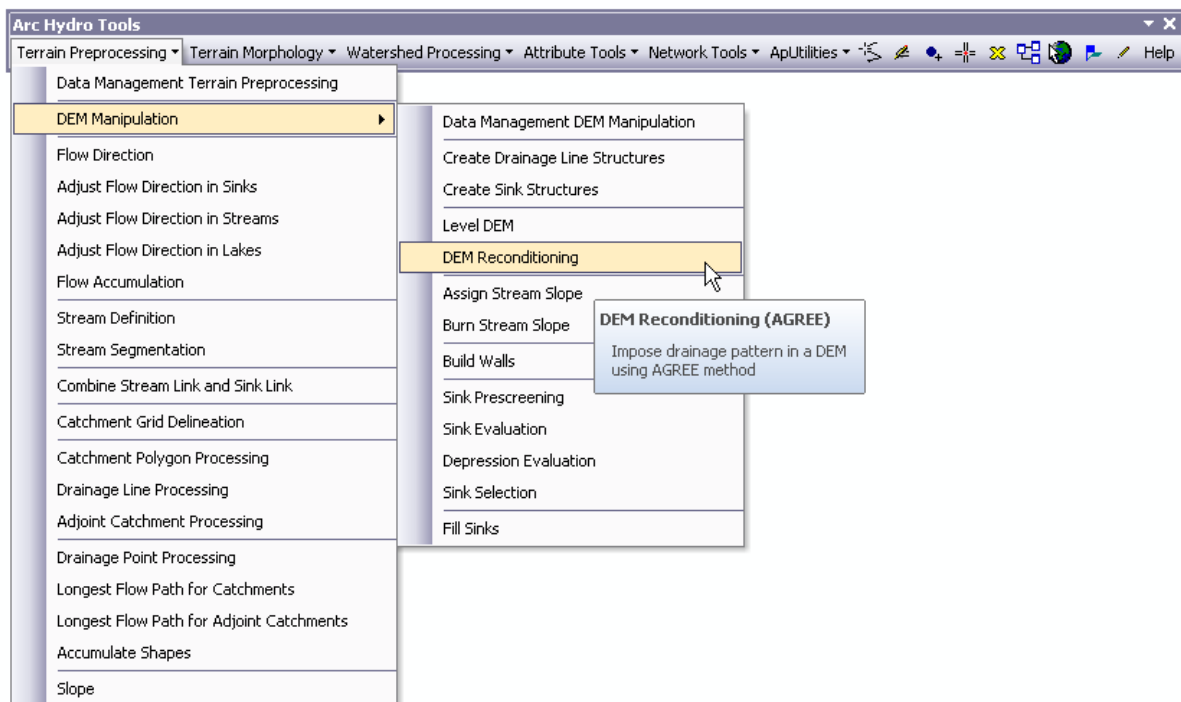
Arc Hydro Tools

Terrain Preprocessing ▾ Terrain Morphology ▾ Watershed Processing ▾ Attribute Tools ▾ Network Tools ▾ ApUtilities ▾ Help

Data Management Terrain Preprocessing
DEM Manipulation
Flow Direction
Adjust Flow Direction in Sinks
Adjust Flow Direction in Streams
Adjust Flow Direction in Lakes
Flow Accumulation
Stream Definition
Stream Segmentation
Combine Stream Link and Sink Link
Catchment Grid Delineation
Catchment Polygon Processing
Drainage Line Processing
Adjoint Catchment Processing
Drainage Point Processing
Longest Flow Path for Catchments
Longest Flow Path for Adjoint Catchments
Accumulate Shapes
Slope

Data Management DEM Manipulation
Create Drainage Line Structures
Create Sink Structures
Level DEM
DEM Reconditioning
Assign Stream Slope
Burn Stream Slope
Build Walls
Sink Prescreening
Sink Evaluation
Depression Evaluation
Sink Selection
Fill Sinks

DEM Reconditioning (AGREE)
Impose drainage pattern in a DEM using AGREE method